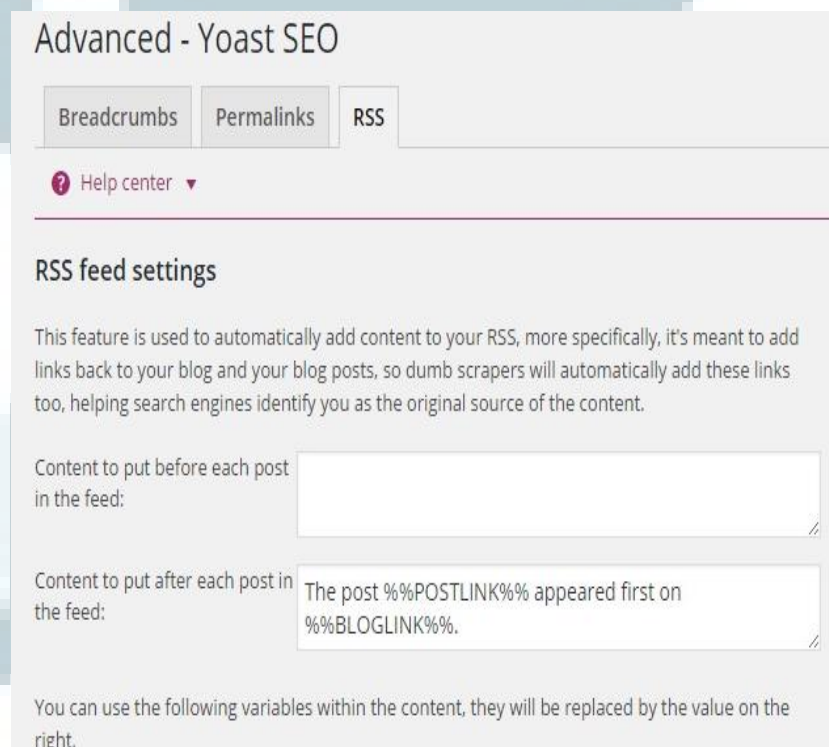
Advanced - Yoast SEO

Breadcrumbs Permalinks RSS

Help center ▾

RSS feed settings

This feature is used to automatically add content to your RSS, more specifically, it's meant to add links back to your blog and your blog posts, so dumb scrapers will automatically add these links too, helping search engines identify you as the original source of the content.

Content to put before each post in the feed:

Content to put after each post in the feed:

The post %%POSTLINK%% appeared first on %%BLOGLINK%%.

You can use the following variables within the content, they will be replaced by the value on the right.